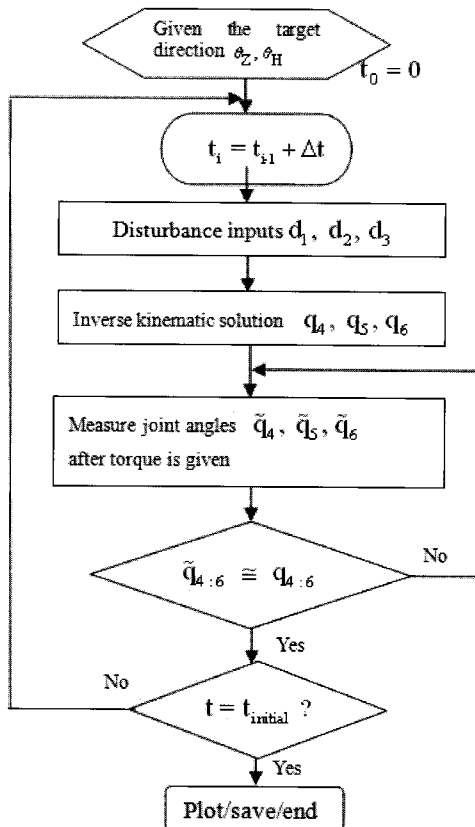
Given the target direction $\theta_Z, \theta_H$

$t_0 = 0$

$t_i = t_{i-1} + \Delta t$

Disturbance inputs $d_1, d_2, d_3$

Inverse kinematic solution $q_4, q_5, q_6$

Measure joint angles $\tilde{q}_4, \tilde{q}_5, \tilde{q}_6$ after torque is given

$\tilde{q}_{4:6} \cong q_{4:6}$

No

Yes

No

$t = t_{initial}$ ?

Yes

Plot/save/end